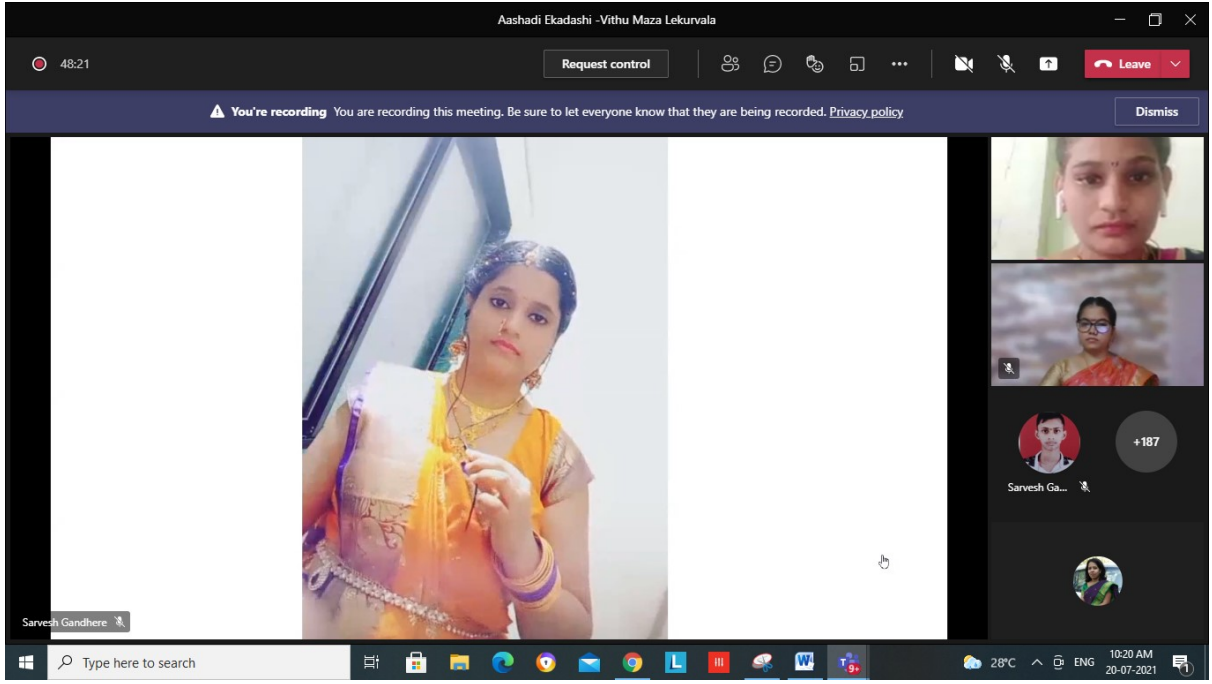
Aashadi Ekadashi -Vithu Maza Lekurvala

48:21

Request control

Leave

You're recording You are recording this meeting. Be sure to let everyone know that they are being recorded. Privacy policy

Dismiss

+187

Sarvesh Ga...

Sarvesh Gandhere

Type here to search

28°C ENG 10:20 AM 20-07-2021